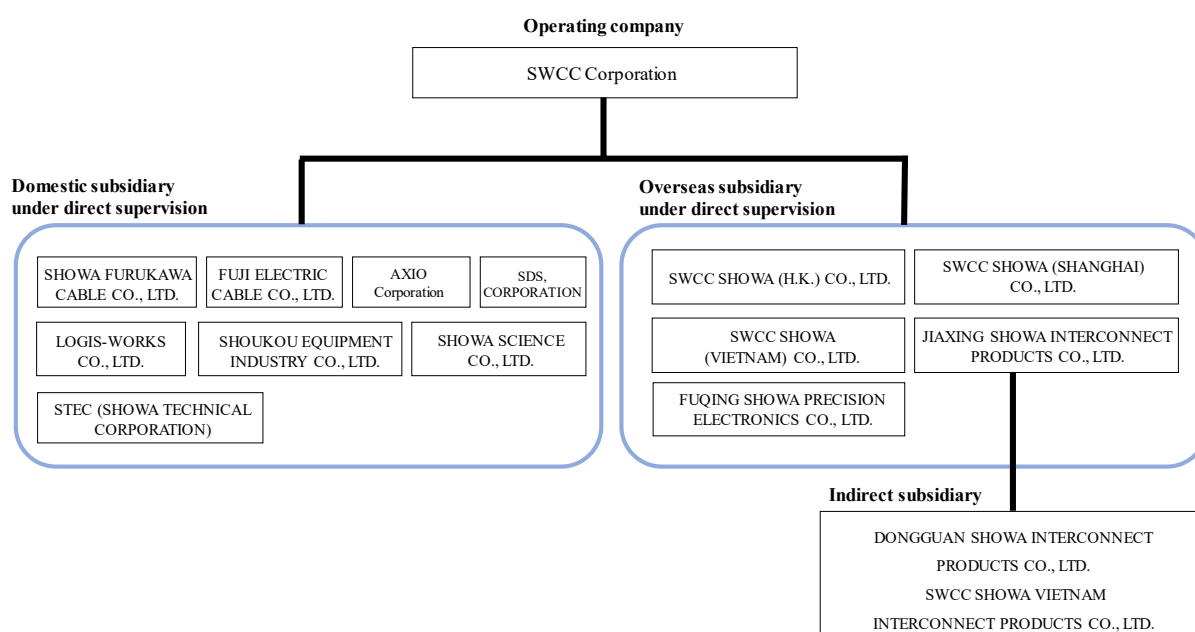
Operating company

SWCC Corporation

Domestic subsidiary under direct supervision

SHOWA FURUKAWA CABLE CO., LTD.

FUJI ELECTRIC CABLE CO., LTD.

AXIO Corporation

SDS, CORPORATION

LOGIS-WORKS CO., LTD.

SHOUKOU EQUIPMENT INDUSTRY CO., LTD.

SHOWA SCIENCE CO., LTD.

STEC (SHOWA TECHNICAL CORPORATION)

Overseas subsidiary under direct supervision

SWCC SHOWA (H.K.) CO., LTD.

SWCC SHOWA (SHANGHAI) CO., LTD.

SWCC SHOWA (VIETNAM) CO., LTD.

JIAXING SHOWA INTERCONNECT PRODUCTS CO., LTD.

FUQING SHOWA PRECISION ELECTRONICS CO., LTD.

Indirect subsidiary

DONGGUAN SHOWA INTERCONNECT PRODUCTS CO., LTD.

SWCC SHOWA VIETNAM INTERCONNECT PRODUCTS CO., LTD.